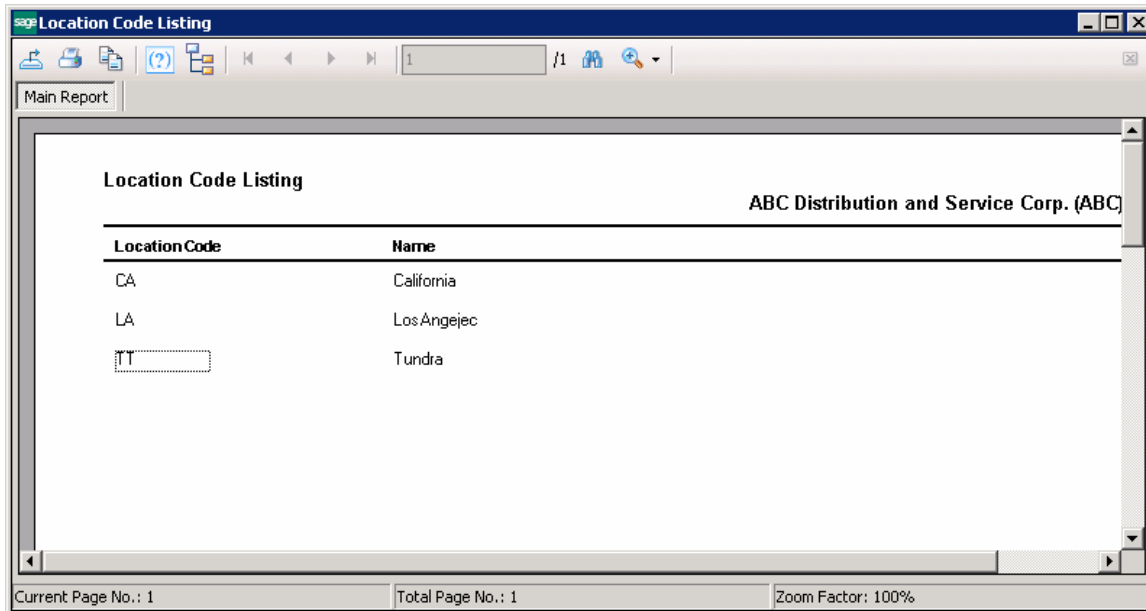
sage Location Code Listing

1 /1

Main Report

Location Code Listing

ABC Distribution and Service Corp. (ABC)

| Location Code | Name |
|---|---|
| CA | California |
| LA | Los Angejec |
| TT | Tundra |

Current Page No.: 1

Total Page No.: 1

Zoom Factor: 100%